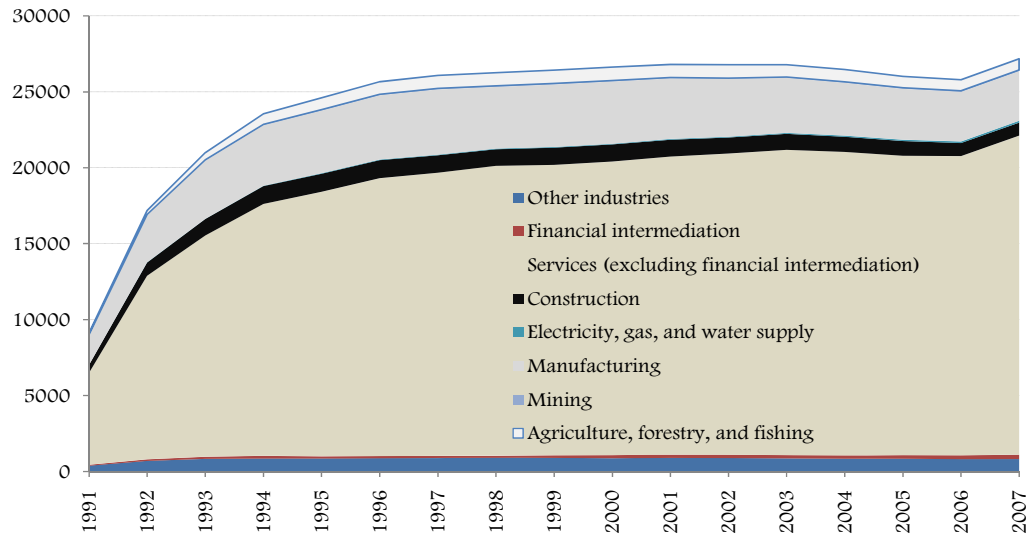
30000
25000
20000
15000
10000
5000
0

Other industries
Financial intermediation
Services (excluding financial intermediation)
Construction
Electricity, gas, and water supply
Manufacturing
Mining
Agriculture, forestry, and fishing

1991
1992
1993
1994
1995
1996
1997
1998
1999
2000
2001
2002
2003
2004
2005
2006
2007